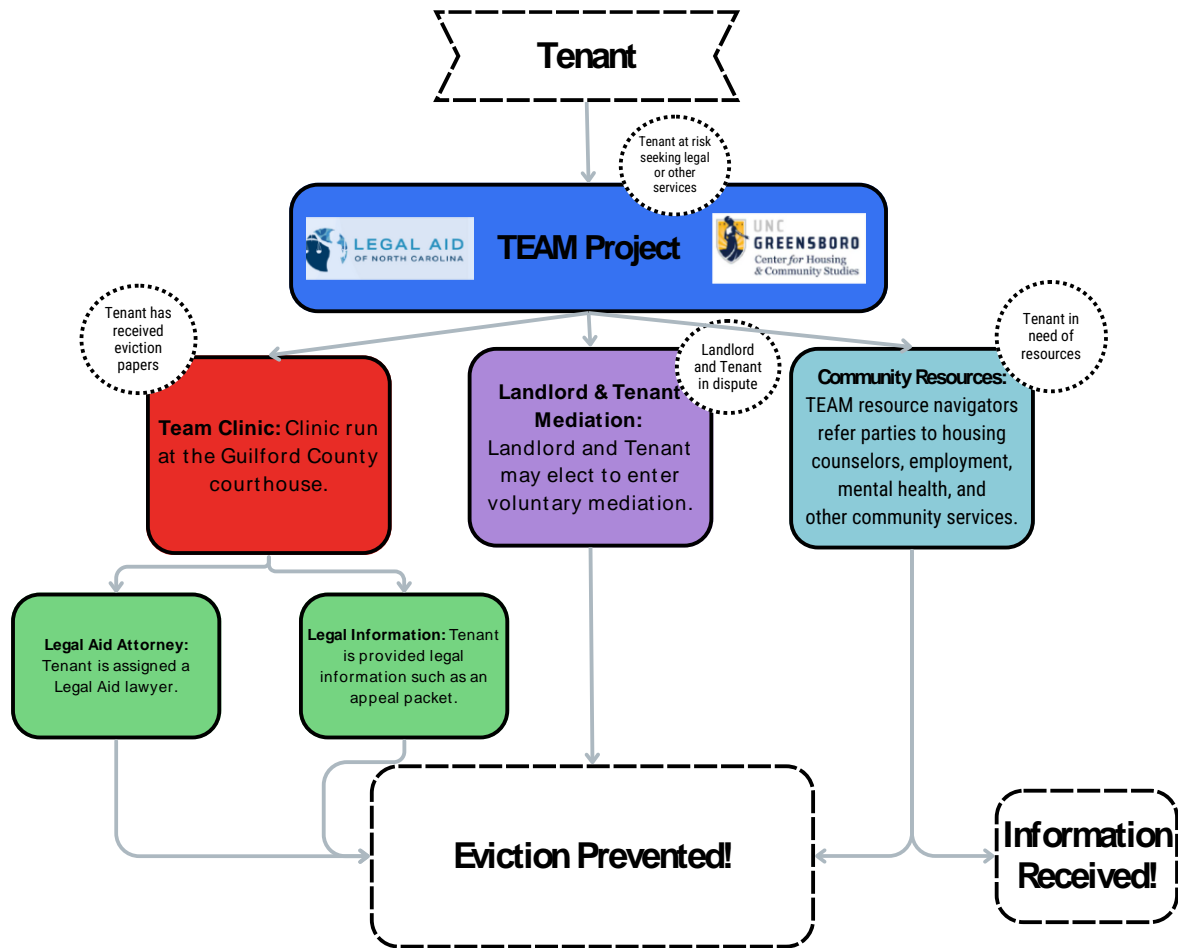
Tenant

Tenant at risk seeking legal or other services

LEGAL AID OF NORTH CAROLINA

TEAM Project

UNC GREENSBORO Center for Housing & Community Studies

Tenant has received eviction papers

Team Clinic: Clinic run at the Guilford County courthouse.

Landlord and Tenant in dispute

Landlord & Tenant Mediation: Landlord and Tenant may elect to enter voluntary mediation.

Tenant in need of resources

Community Resources: TEAM resource navigators refer parties to housing counselors, employment, mental health, and other community services.

Legal Aid Attorney: Tenant is assigned a Legal Aid lawyer.

Legal Information: Tenant is provided legal information such as an appeal packet.

Eviction Prevented!

Information Received!